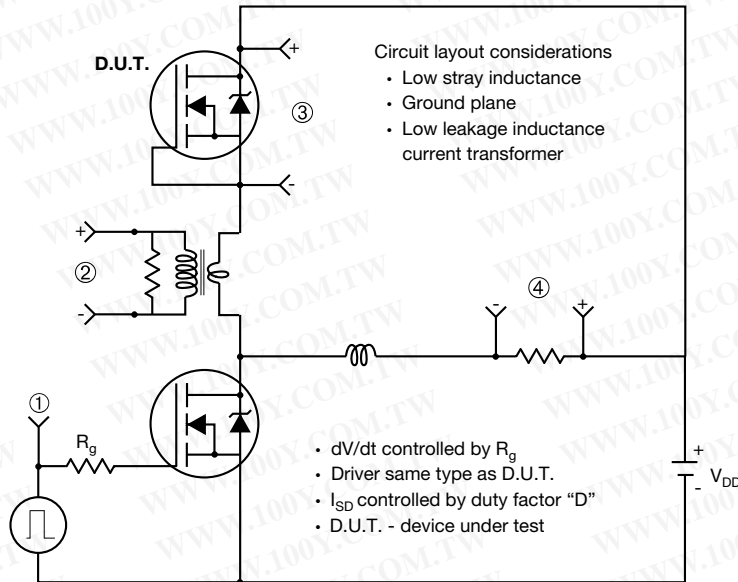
D.U.T.

+

③

-

Circuit layout considerations
• Low stray inductance
• Ground plane
• Low leakage inductance current transformer

+

②

-

④

-

+

①

$R_g$

• dV/dt controlled by $R_g$
• Driver same type as D.U.T.
• $I_{SD}$ controlled by duty factor "D"
• D.U.T. - device under test

+

-

$V_{DD}$

WWW.100Y.COM.TW